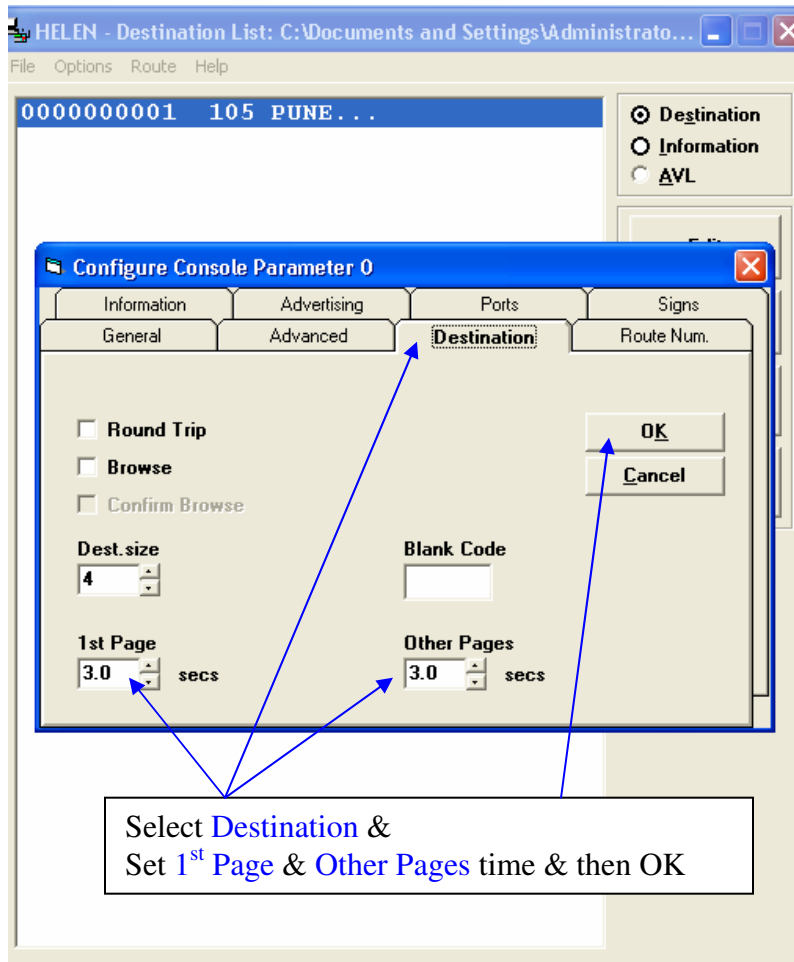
HELEN - Destination List: C:\Documents and Settings\Administrato...

File Options Route Help

0000000001 105 PUNE...

Destination
Information
AVL

Configure Console Parameter 0

Information | Advertising | Ports | Signs
General | Advanced | Destination | Route Num.

Round Trip
Browse
Confirm Browse

OK
Cancel

Dest.size
4

Blank Code

1st Page
3.0 secs

Other Pages
3.0 secs

Select Destination &
Set $1^{st}$ Page & Other Pages time & then OK